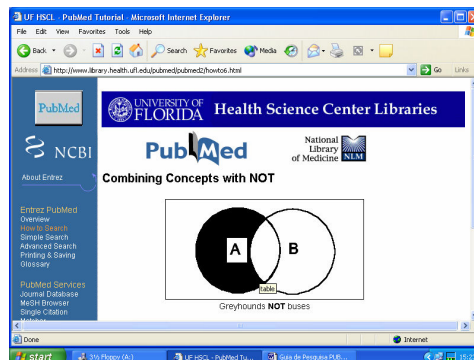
UF HSCL - PubMed Tutorial - Microsoft Internet Explorer

File Edit View Favorites Tools Help

Back Search Favorites Media

Address http://www.library.health.ufl.edu/pubmed/pubmed2/howto6.html

Go Links

PubMed

NCBI

About Entrez

Entrez PubMed
Overview
How to Search
Simple Search
Advanced Search
Printing & Saving
Glossary

PubMed Services
Journal Database
MeSH Browser
Single Citation

UNIVERSITY OF FLORIDA Health Science Center Libraries

PubMed

National Library of Medicine NLM

Combining Concepts with NOT

A

B

table

Greyhounds **NOT** buses

Done

Internet

start

3½ Floppy (A:)

UF HSCL - PubMed Tu...

Guia de Pesquisa PUB...